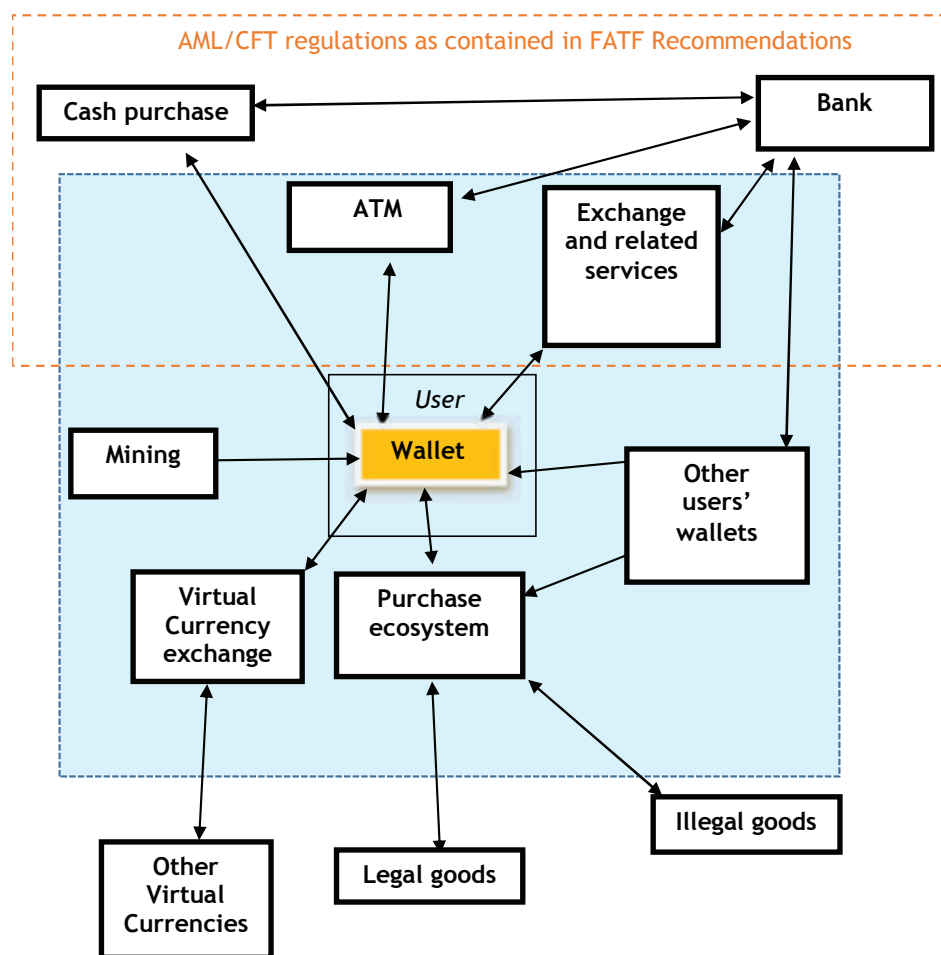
AML/CFT regulations as contained in FATF Recommendations

Cash purchase

Bank

ATM

Exchange and related services

User

Mining

Wallet

Other users' wallets

Virtual Currency exchange

Purchase ecosystem

Illegal goods

Other Virtual Currencies

Legal goods